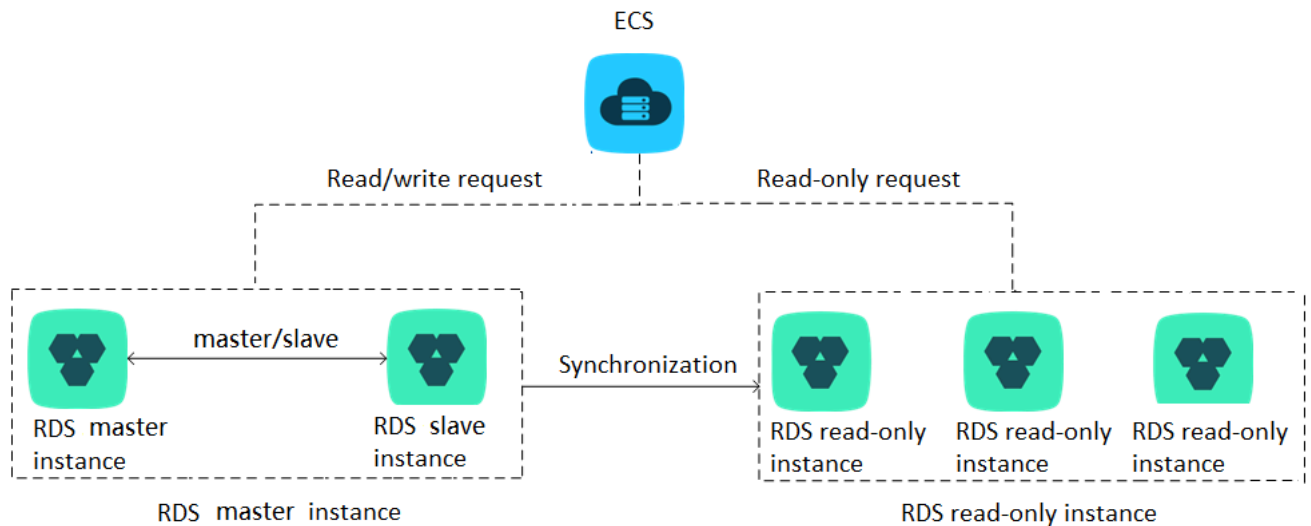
ECS

Read/write request

Read-only request

master/slave

Synchronization

RDS master instance

RDS slave instance

RDS read-only instance

RDS read-only instance

RDS read-only instance

RDS master instance

RDS read-only instance